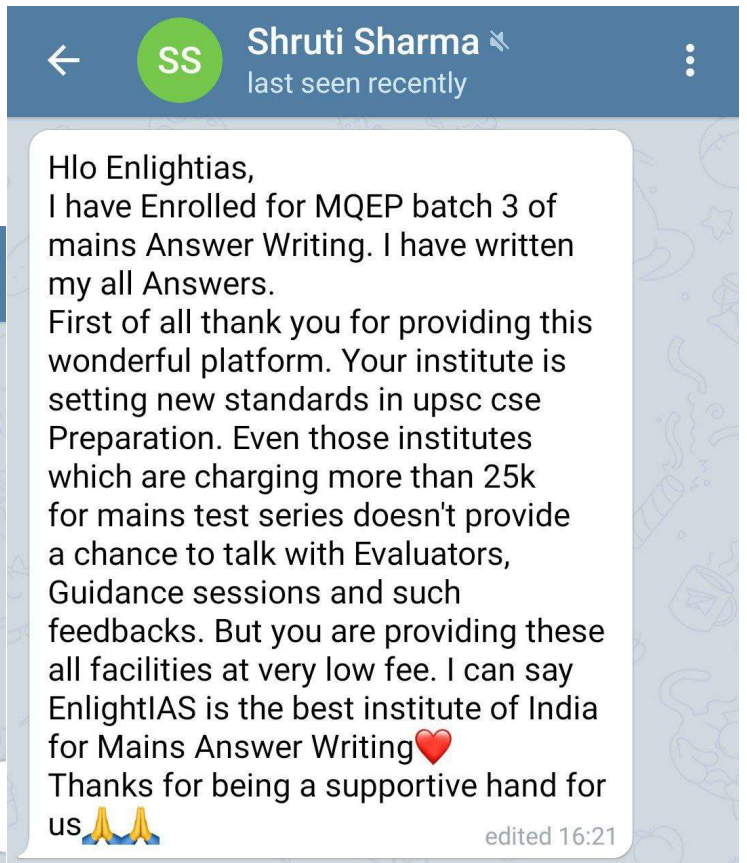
SS
Shruti Sharma
last seen recently

Hlo Enlightias,
I have Enrolled for MQEP batch 3 of mains Answer Writing. I have written my all Answers.
First of all thank you for providing this wonderful platform. Your institute is setting new standards in upsc cse Preparation. Even those institutes which are charging more than 25k for mains test series doesn't provide a chance to talk with Evaluators, Guidance sessions and such feedbacks. But you are providing these all facilities at very low fee. I can say EnlightIAS is the best institute of India for Mains Answer Writing❤️
Thanks for being a supportive hand for us🙏🙏
edited 16:21